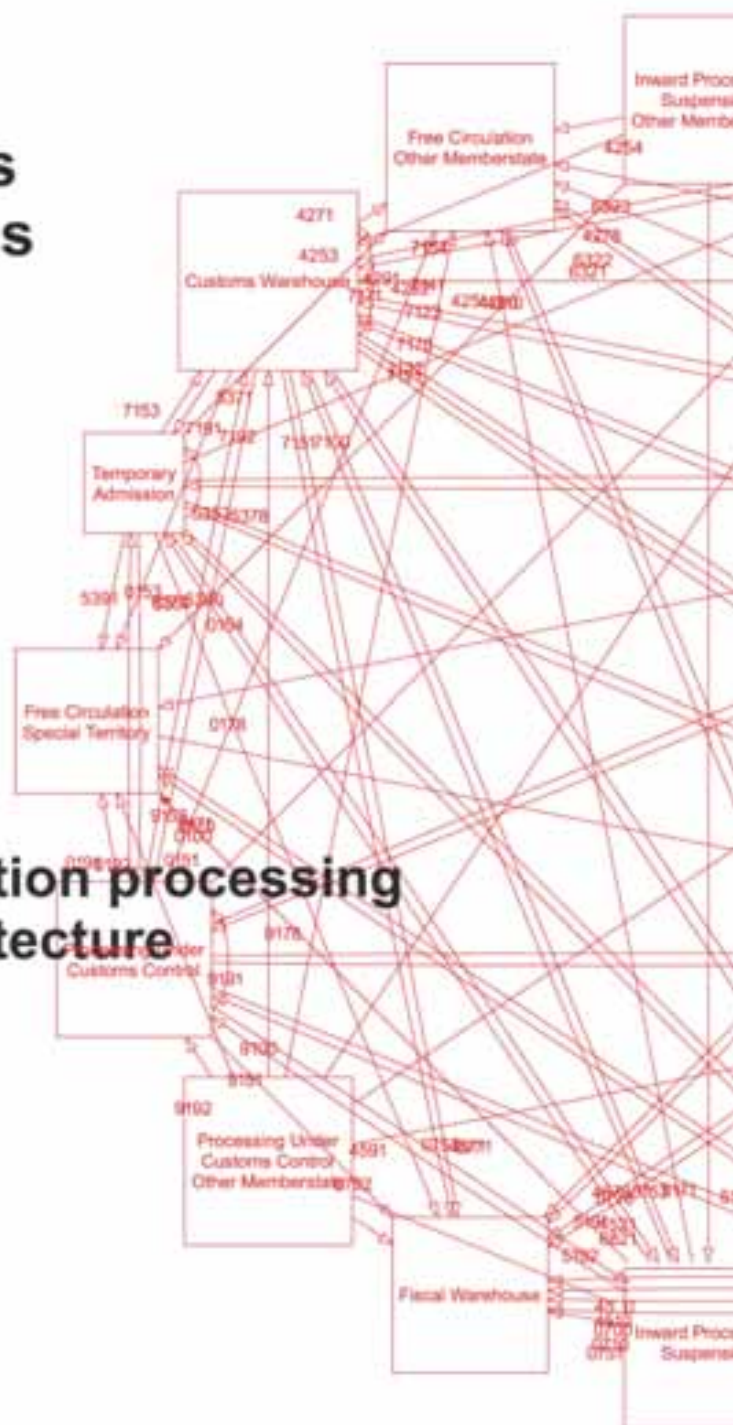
s
s

Inward Proc
Suspensi
Other Membe

Free Circulation
Other Memberstate

4254
6893
4276
6322
6321

4271
4253
Customs Warehouse

7154
7121
7122
7120
7125

7153
7192
7181
7151
7100
6371

Temporary
Admission

5352
5378
5398

0184

Free Circulation
Special Territory

0178

9100
9151

tion processing
tecture

Customs Control

9178
9191
9102
9184
9192

Processing Under
Customs Control
Other Memberstate

4591

Fiscal Warehouse

5492

Inward Proc
Suspensi